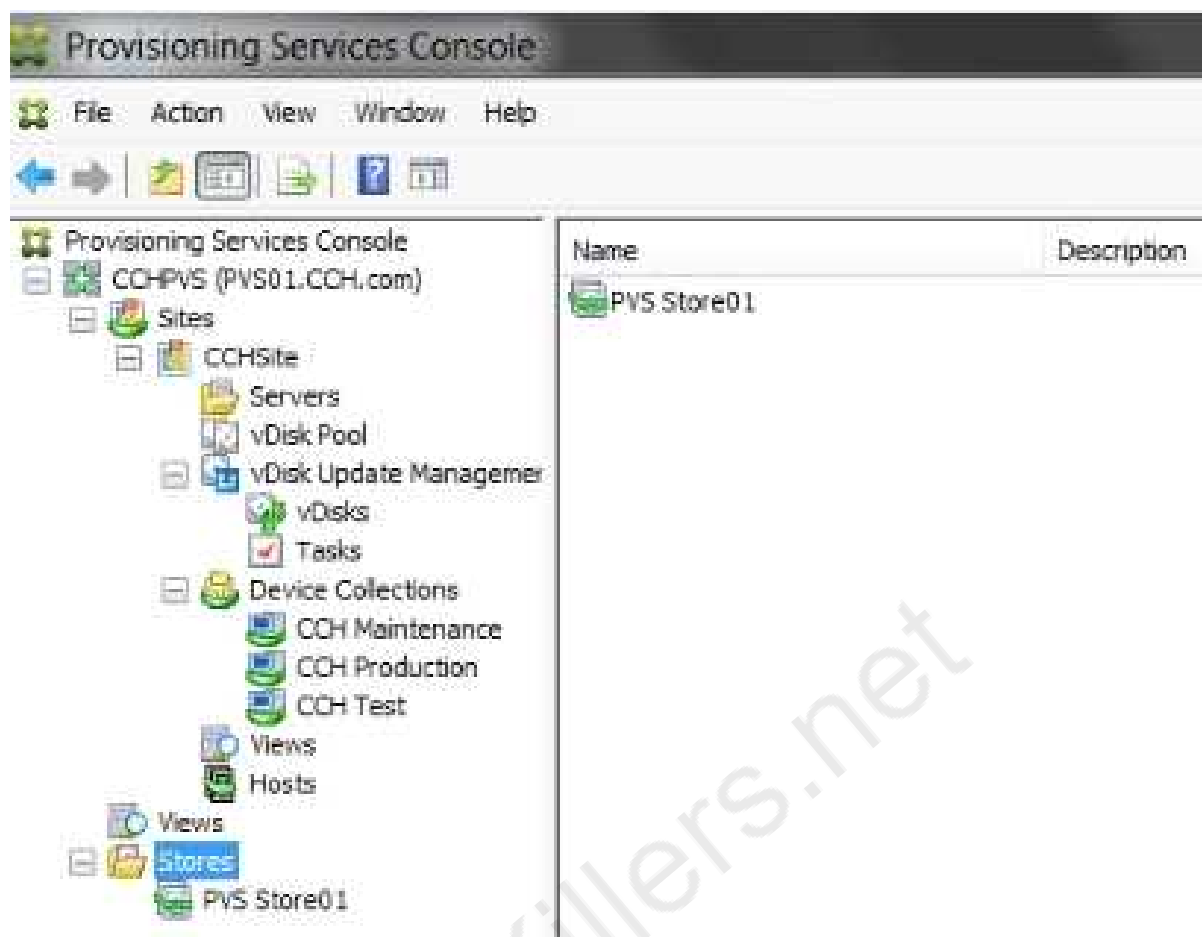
Provisioning Services Console

File Action View Window Help

Provisioning Services Console
CCHPVS (PVS01.CCH.com)
Sites
CCHSite
Servers
vDisk Pool
vDisk Update Managemer
vDisks
Tasks
Device Collections
CCH Maintenance
CCH Production
CCH Test
Views
Hosts
Views
Stores
PVS Store01

| Name | Description |
|---|---|
| PVS Store01 | |

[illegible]illers.net